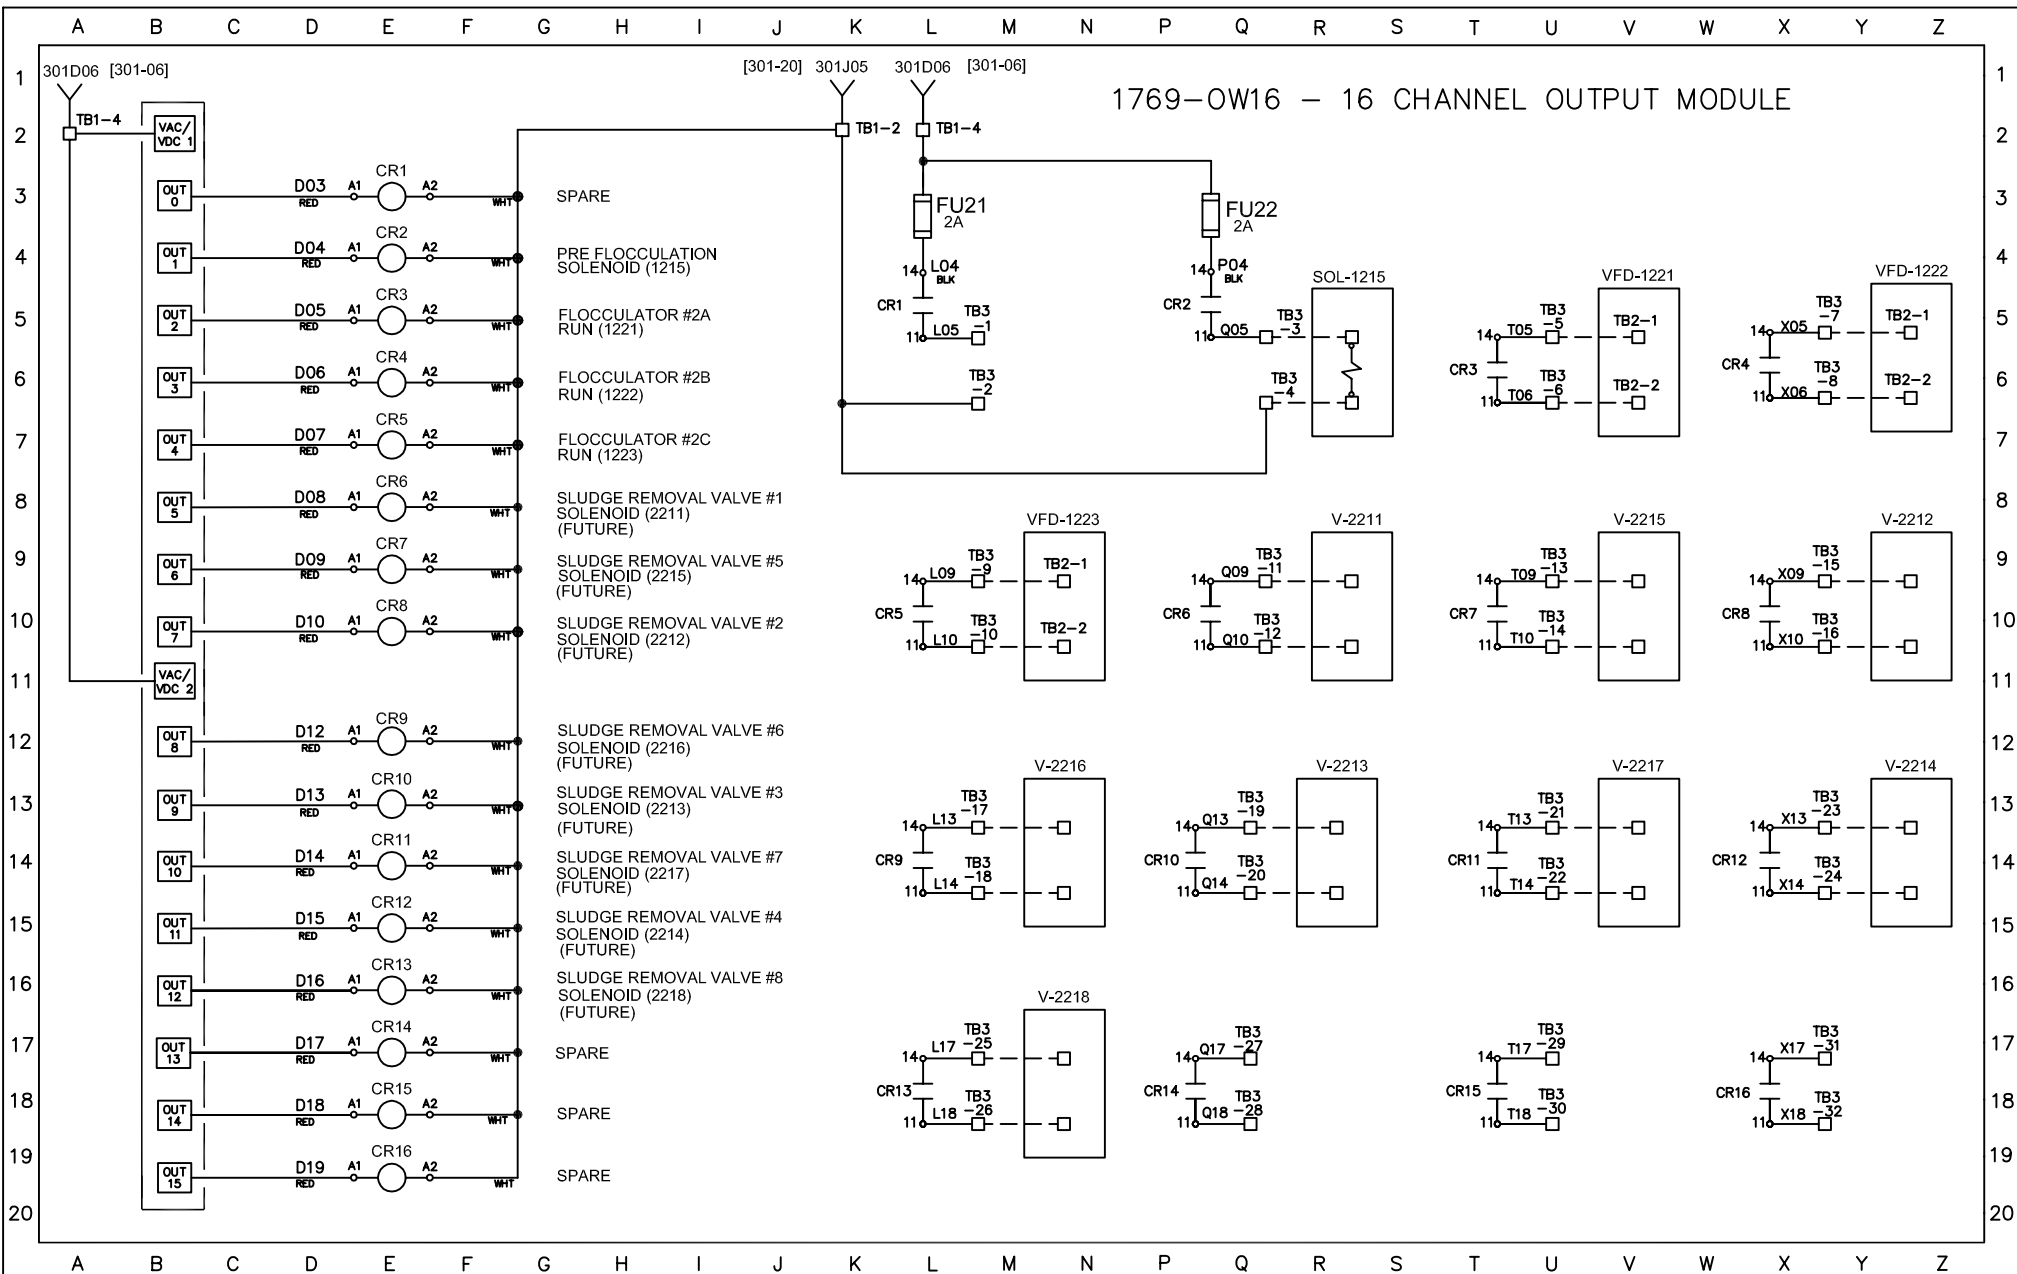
A B C D E F G H I J K L M N P Q R S T U V W X Y Z

1769–OW16 – 16 CHANNEL OUTPUT MODULE

301D06 [301-06]
TB1–4
VAC/VDC 1

OUT 0 D03 RED A1 CR1 A2 WHT SPARE
OUT 1 D04 RED A1 CR2 A2 WHT PRE FLOCCULATION SOLENOID (1215)
OUT 2 D05 RED A1 CR3 A2 WHT FLOCCULATOR #2A RUN (1221)
OUT 3 D06 RED A1 CR4 A2 WHT FLOCCULATOR #2B RUN (1222)
OUT 4 D07 RED A1 CR5 A2 WHT FLOCCULATOR #2C RUN (1223)
OUT 5 D08 RED A1 CR6 A2 WHT SLUDGE REMOVAL VALVE #1 SOLENOID (2211) (FUTURE)
OUT 6 D09 RED A1 CR7 A2 WHT SLUDGE REMOVAL VALVE #5 SOLENOID (2215) (FUTURE)
OUT 7 D10 RED A1 CR8 A2 WHT SLUDGE REMOVAL VALVE #2 SOLENOID (2212) (FUTURE)
VAC/VDC 2
OUT 8 D12 RED A1 CR9 A2 WHT SLUDGE REMOVAL VALVE #6 SOLENOID (2216) (FUTURE)
OUT 9 D13 RED A1 CR10 A2 WHT SLUDGE REMOVAL VALVE #3 SOLENOID (2213) (FUTURE)
OUT 10 D14 RED A1 CR11 A2 WHT SLUDGE REMOVAL VALVE #7 SOLENOID (2217) (FUTURE)
OUT 11 D15 RED A1 CR12 A2 WHT SLUDGE REMOVAL VALVE #4 SOLENOID (2214) (FUTURE)
OUT 12 D16 RED A1 CR13 A2 WHT SLUDGE REMOVAL VALVE #8 SOLENOID (2218) (FUTURE)
OUT 13 D17 RED A1 CR14 A2 WHT SPARE
OUT 14 D18 RED A1 CR15 A2 WHT SPARE
OUT 15 D19 RED A1 CR16 A2 WHT SPARE

[301-20] 301J05 301D06 [301-06]
TB1–2 TB1–4
FU21 2A FU22 2A
14 L04 BLK CR1 11 L05 TB3 –1 TB3 –2
14 P04 BLK CR2 11 Q05 TB3 –3 TB3 –4
SOL-1215
VFD-1221 14 T05 TB3 –5 TB2–1 CR3 11 T06 TB3 –6 TB2–2
VFD-1222 14 X05 TB3 –7 TB2–1 CR4 11 X06 TB3 –8 TB2–2
VFD-1223 14 L09 TB3 –9 TB2–1 CR5 11 L10 TB3 –10 TB2–2
V-2211 14 Q09 TB3 –11 CR6 11 Q10 TB3 –12
V-2215 14 T09 TB3 –13 CR7 11 T10 TB3 –14
V-2212 14 X09 TB3 –15 CR8 11 X10 TB3 –16
V-2216 14 L13 TB3 –17 CR9 11 L14 TB3 –18
V-2213 14 Q13 TB3 –19 CR10 11 Q14 TB3 –20
V-2217 14 T13 TB3 –21 CR11 11 T14 TB3 –22
V-2214 14 X13 TB3 –23 CR12 11 X14 TB3 –24
V-2218 14 L17 TB3 –25 CR13 11 L18 TB3 –26
14 Q17 TB3 –27 CR14 11 Q18 TB3 –28
14 T17 TB3 –29 CR15 11 T18 TB3 –30
14 X17 TB3 –31 CR16 11 X18 TB3 –32

1 2 3 4 5 6 7 8 9 10 11 12 13 14 15 16 17 18 19 20
A B C D E F G H I J K L M N P Q R S T U V W X Y Z